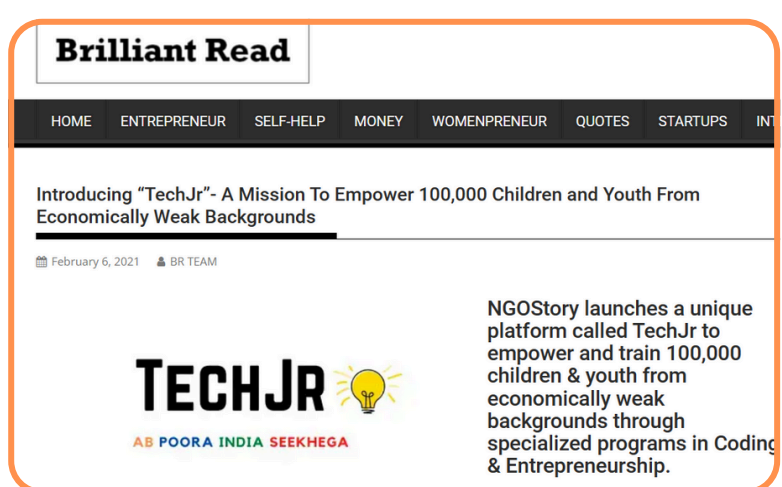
Brilliant Read

HOME ENTREPRENEUR SELF-HELP MONEY WOMENPRENEUR QUOTES STARTUPS INT

Introducing “TechJr”- A Mission To Empower 100,000 Children and Youth From Economically Weak Backgrounds

February 6, 2021 BR TEAM

TECHJR
AB POORA INDIA SEEKHEGA

NGOStory launches a unique platform called TechJr to empower and train 100,000 children & youth from economically weak backgrounds through specialized programs in Coding & Entrepreneurship.